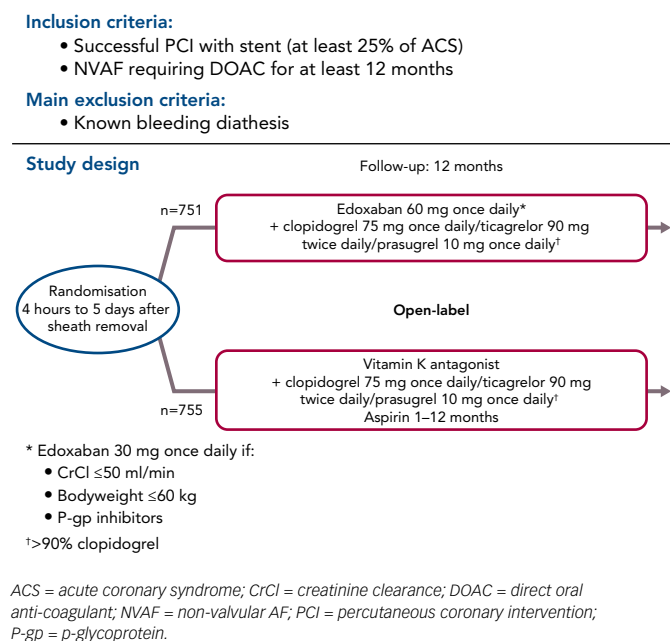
Inclusion criteria:
• Successful PCI with stent (at least 25% of ACS)
• NVAF requiring DOAC for at least 12 months

Main exclusion criteria:
• Known bleeding diathesis

Study design

Follow-up: 12 months

n=751

Edoxaban 60 mg once daily* + clopidogrel 75 mg once daily/ticagrelor 90 mg twice daily/prasugrel 10 mg once daily†

Randomisation 4 hours to 5 days after sheath removal

Open-label

n=755

Vitamin K antagonist + clopidogrel 75 mg once daily/ticagrelor 90 mg twice daily/prasugrel 10 mg once daily† Aspirin 1–12 months

* Edoxaban 30 mg once daily if:
• CrCl ≤50 ml/min
• Bodyweight ≤60 kg
• P-gp inhibitors

†>90% clopidogrel

ACS = acute coronary syndrome; CrCl = creatinine clearance; DOAC = direct oral anti-coagulant; NVAF = non-valvular AF; PCI = percutaneous coronary intervention; P-gp = p-glycoprotein.